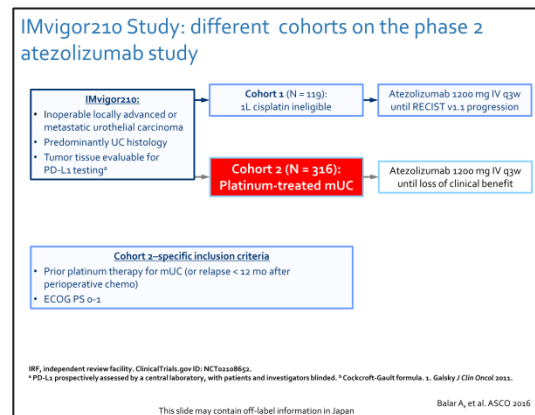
IMvigor210 Study: different cohorts on the phase 2 atezolizumab study

IMvigor210:
- Inoperable locally advanced or metastatic urothelial carcinoma
- Predominantly UC histology
- Tumor tissue evaluable for PD-L1 testing$^a$

Cohort 1 (N = 119): 1L cisplatin ineligible

Atezolizumab 1200 mg IV q3w until RECIST v1.1 progression

Cohort 2 (N = 316): Platinum-treated mUC

Atezolizumab 1200 mg IV q3w until loss of clinical benefit

Cohort 2–specific inclusion criteria
- Prior platinum therapy for mUC (or relapse < 12 mo after perioperative chemo)
- ECOG PS 0-1

IRF, independent review facility. ClinicalTrials.gov ID: NCT02108652.
$^a$PD-L1 prospectively assessed by a central laboratory, with patients and investigators blinded. $^b$Cockcroft-Gault formula. 1. Galsky J Clin Oncol 2011.

Balar A, et al. ASCO 2016

This slide may contain off-label information in Japan